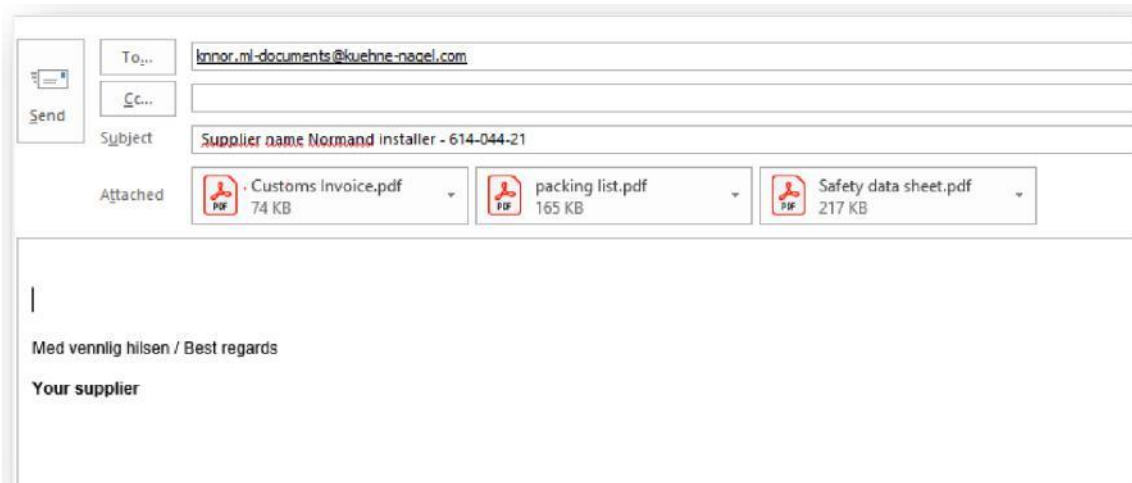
Send

To...

knnor.ml-documents@kuehne-nagel.com

Cc...

Subject

Supplier name Normand installer - 614-044-21

Attached

Customs Invoice.pdf
74 KB

packing list.pdf
165 KB

Safety data sheet.pdf
217 KB

Med vennlig hilsen / Best regards

Your supplier